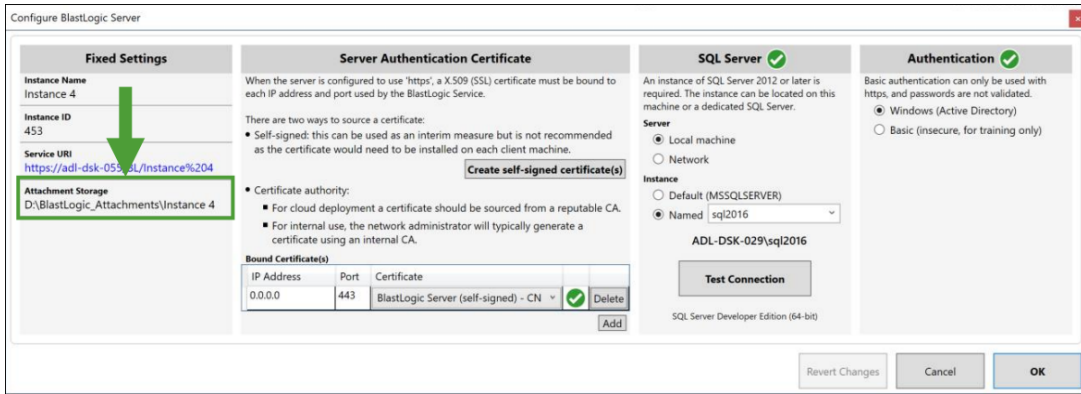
Configure BlastLogic Server

Fixed Settings

Instance Name
Instance 4

Instance ID
453

Service URI
https://adl-dsk-055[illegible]L/Instance%204

Attachment Storage
D:\BlastLogic_Attachments\Instance 4

Server Authentication Certificate

When the server is configured to use 'https', a X.509 (SSL) certificate must be bound to each IP address and port used by the BlastLogic Service.

There are two ways to source a certificate:
• Self-signed: this can be used as an interim measure but is not recommended as the certificate would need to be installed on each client machine.

Create self-signed certificate(s)

• Certificate authority:
▪ For cloud deployment a certificate should be sourced from a reputable CA.
▪ For internal use, the network administrator will typically generate a certificate using an internal CA.

Bound Certificate(s)

| IP Address | Port | Certificate | | |
|---|---|---|---|---|
| 0.0.0.0 | 443 | BlastLogic Server (self-signed) - CN | | Delete |

Add

SQL Server

An instance of SQL Server 2012 or later is required. The instance can be located on this machine or a dedicated SQL Server.

Server
Local machine
Network

Instance
Default (MSSQLSERVER)
Named sql2016

ADL-DSK-029\sql2016

Test Connection

SQL Server Developer Edition (64-bit)

Authentication

Basic authentication can only be used with https, and passwords are not validated.
Windows (Active Directory)
Basic (insecure, for training only)

Revert Changes
Cancel
OK